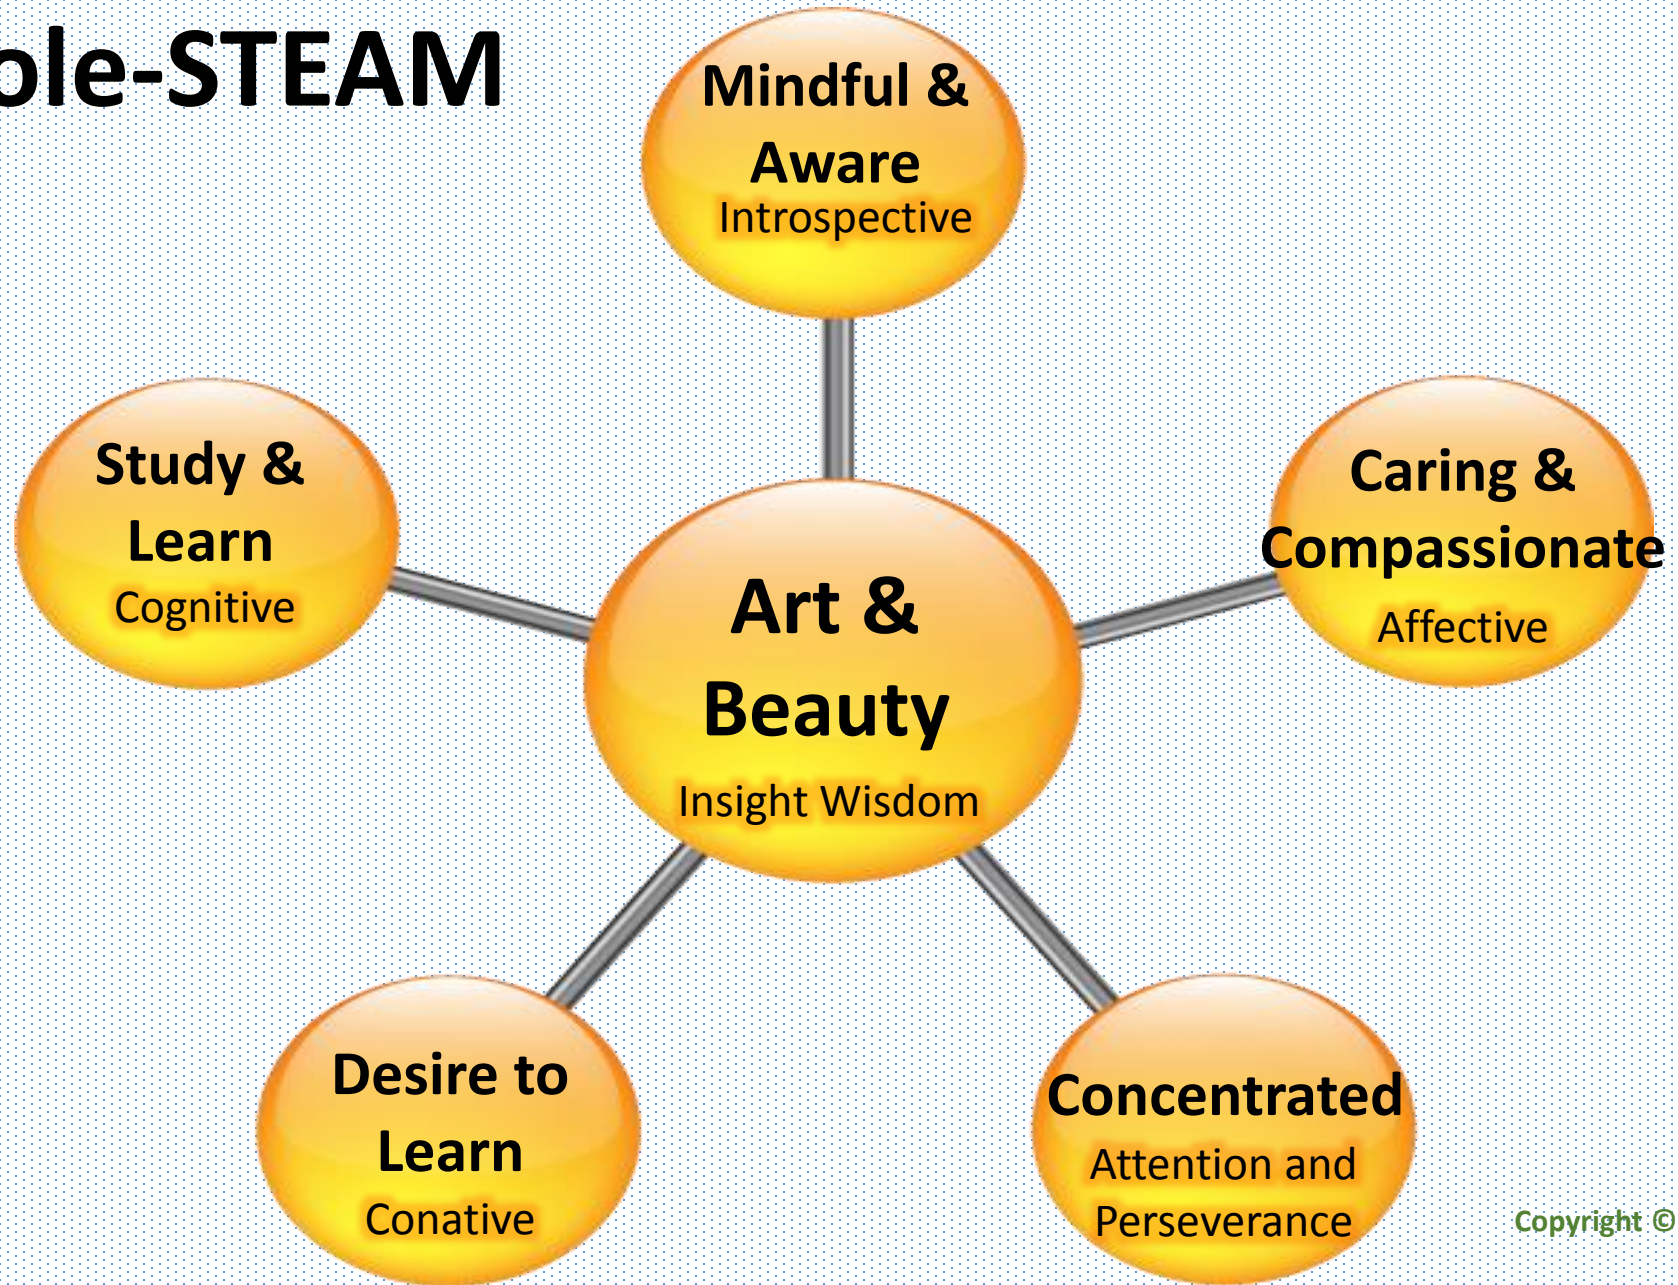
ole-STEAM

Mindful & Aware
Introspective

Study & Learn
Cognitive

Art & Beauty
Insight Wisdom

Caring & Compassionate
Affective

Desire to Learn
Conative

Concentrated
Attention and Perseverance

Copyright ©